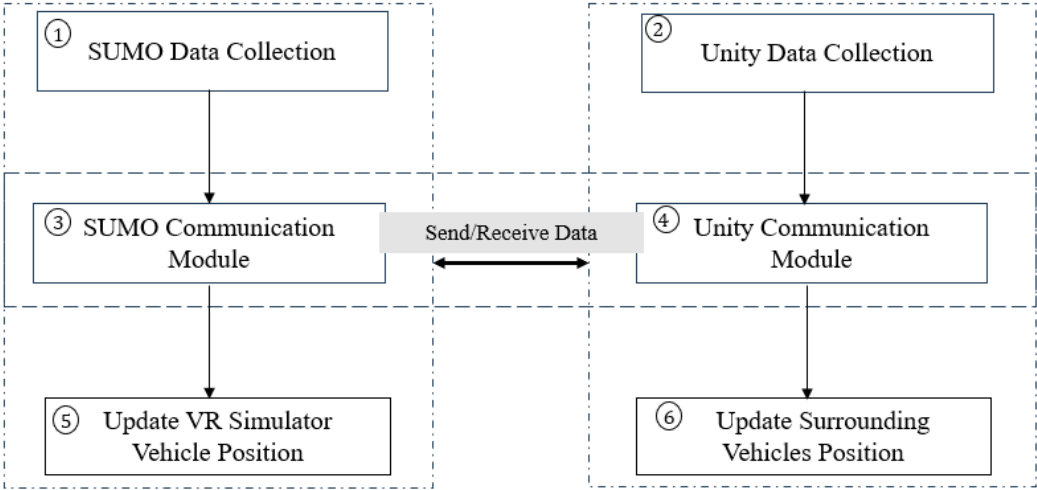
① SUMO Data Collection

② Unity Data Collection

③ SUMO Communication Module

Send/Receive Data

④ Unity Communication Module

⑤ Update VR Simulator Vehicle Position

⑥ Update Surrounding Vehicles Position